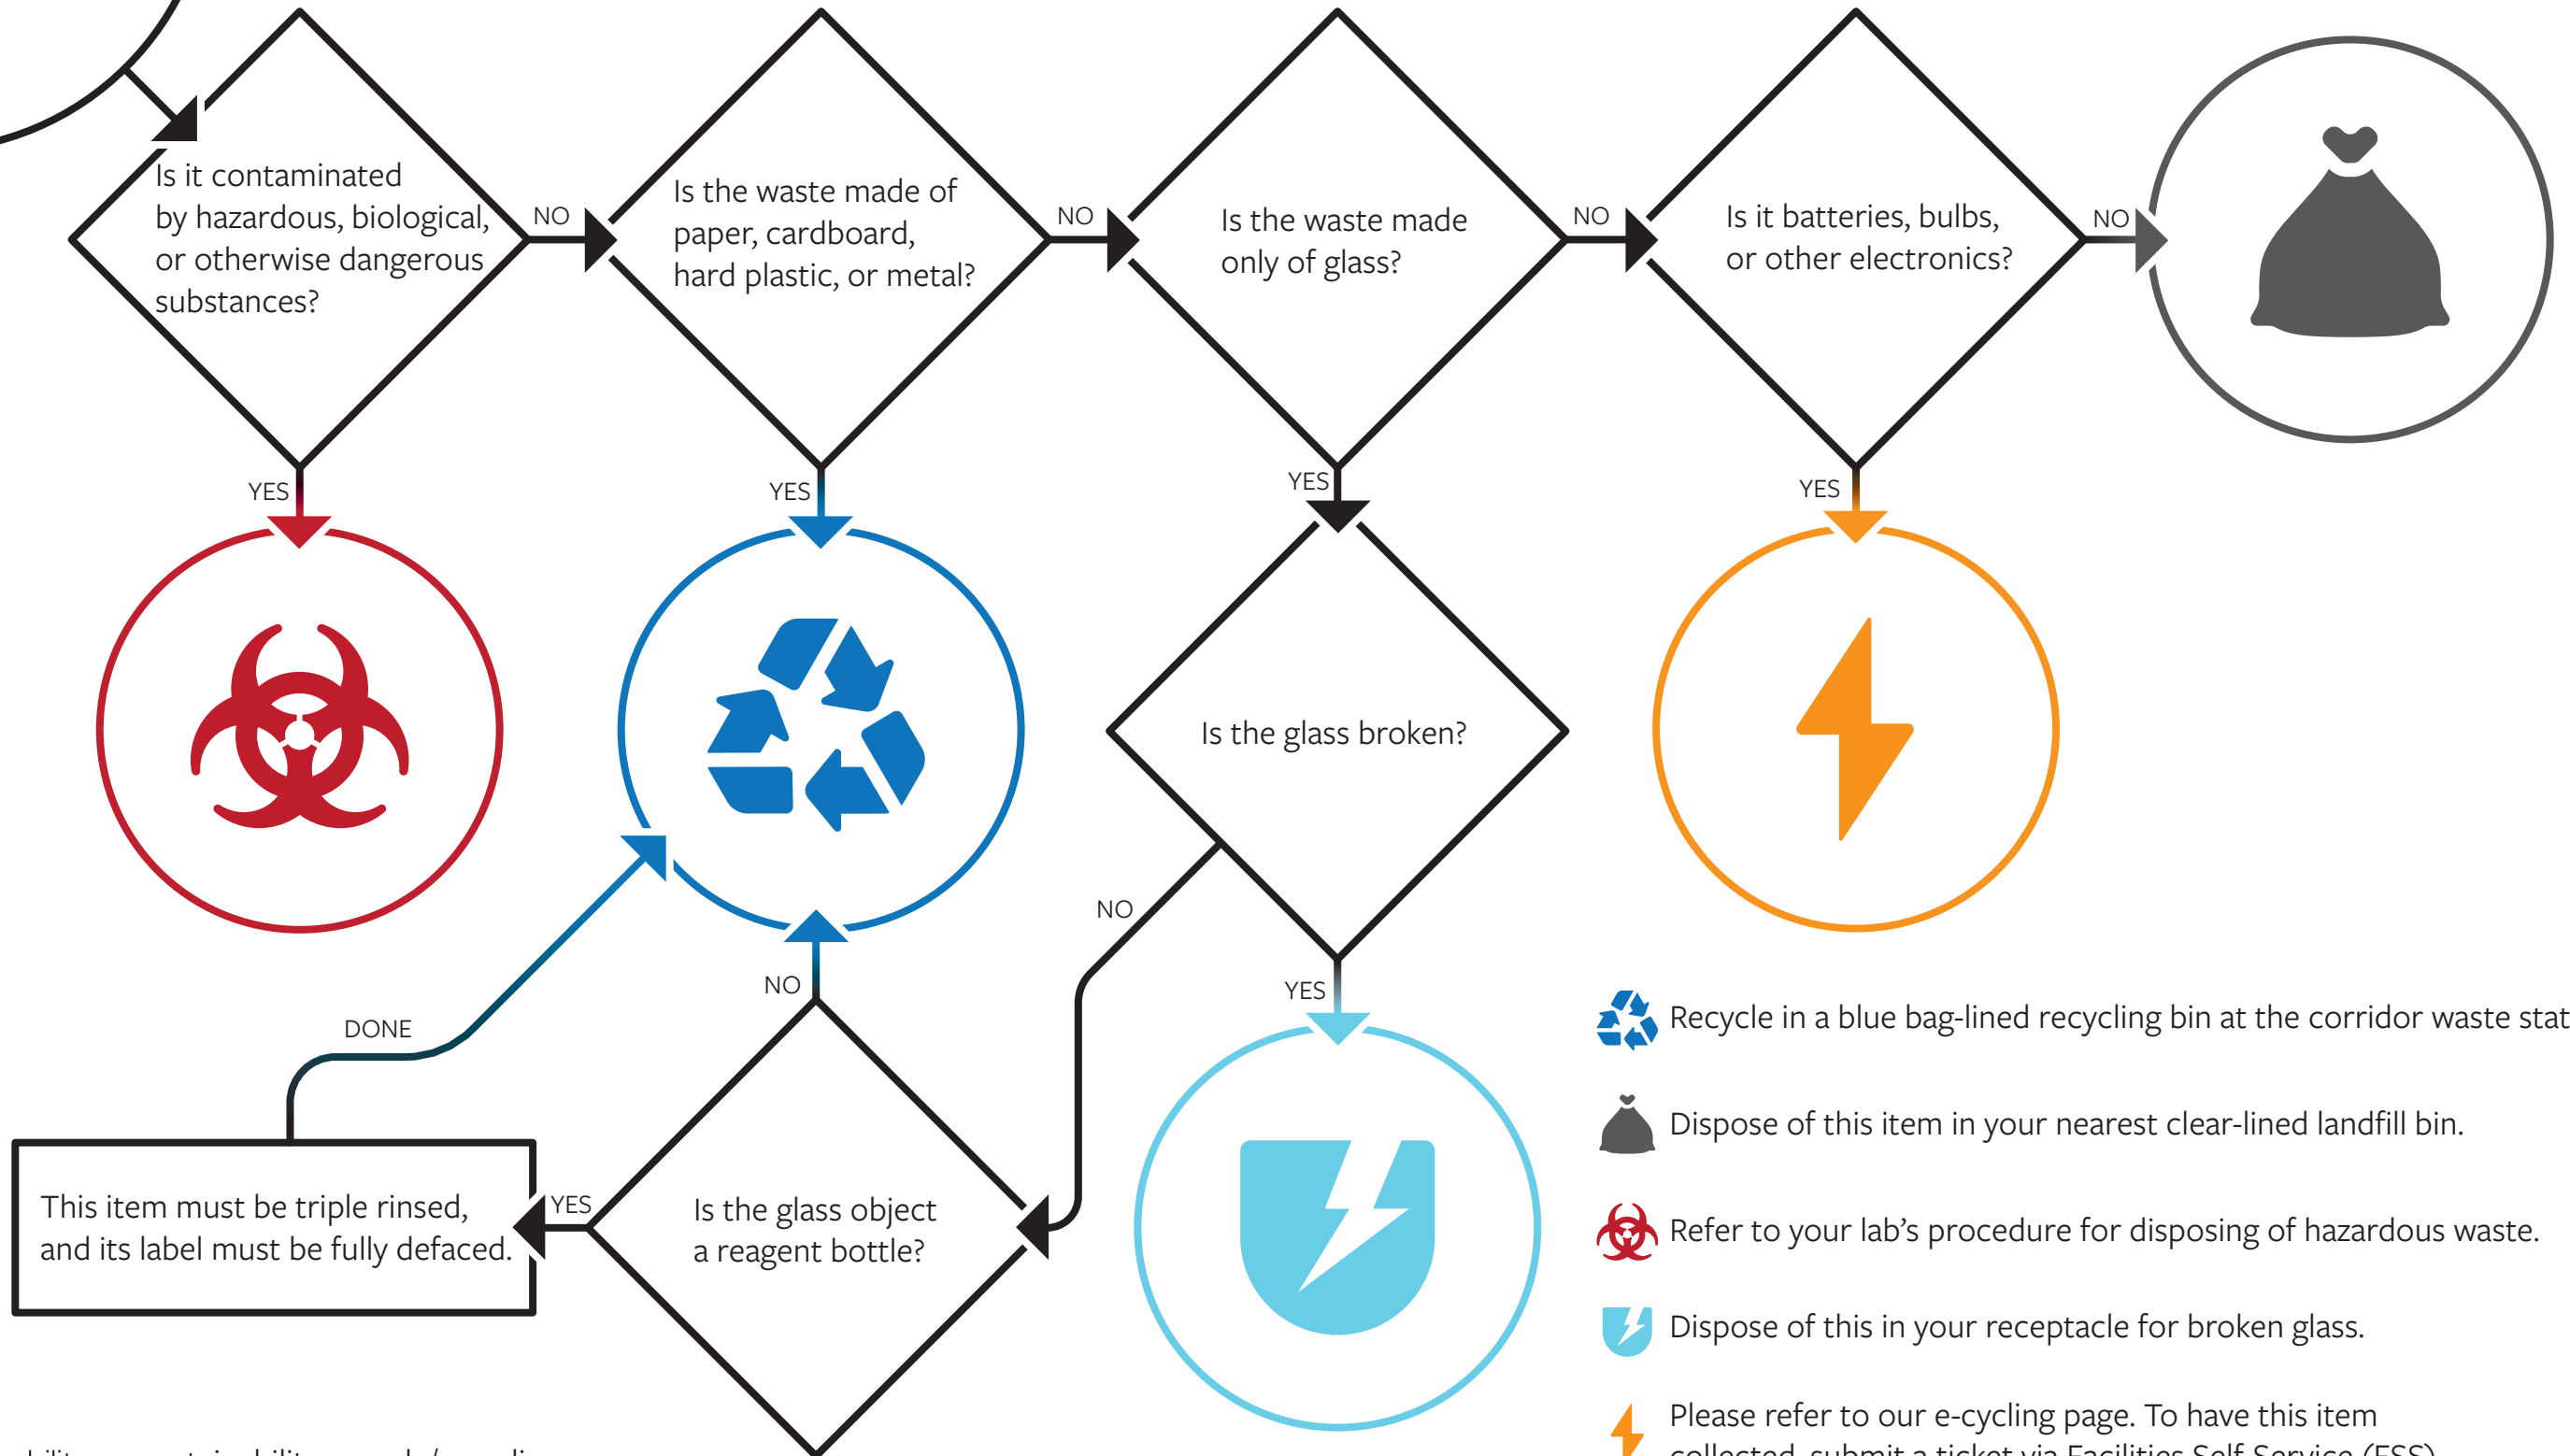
Is it contaminated by hazardous, biological, or otherwise dangerous substances?

NO

Is the waste made of paper, cardboard, hard plastic, or metal?

NO

Is the waste made only of glass?

NO

Is it batteries, bulbs, or other electronics?

NO

YES

YES

YES

YES

Is the glass broken?

NO

YES

NO

DONE

This item must be triple rinsed, and its label must be fully defaced.

YES

Is the glass object a reagent bottle?

Recycle in a blue bag-lined recycling bin at the corridor waste stat

Dispose of this item in your nearest clear-lined landfill bin.

Refer to your lab's procedure for disposing of hazardous waste.

Dispose of this in your receptacle for broken glass.

Please refer to our e-cycling page. To have this item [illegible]